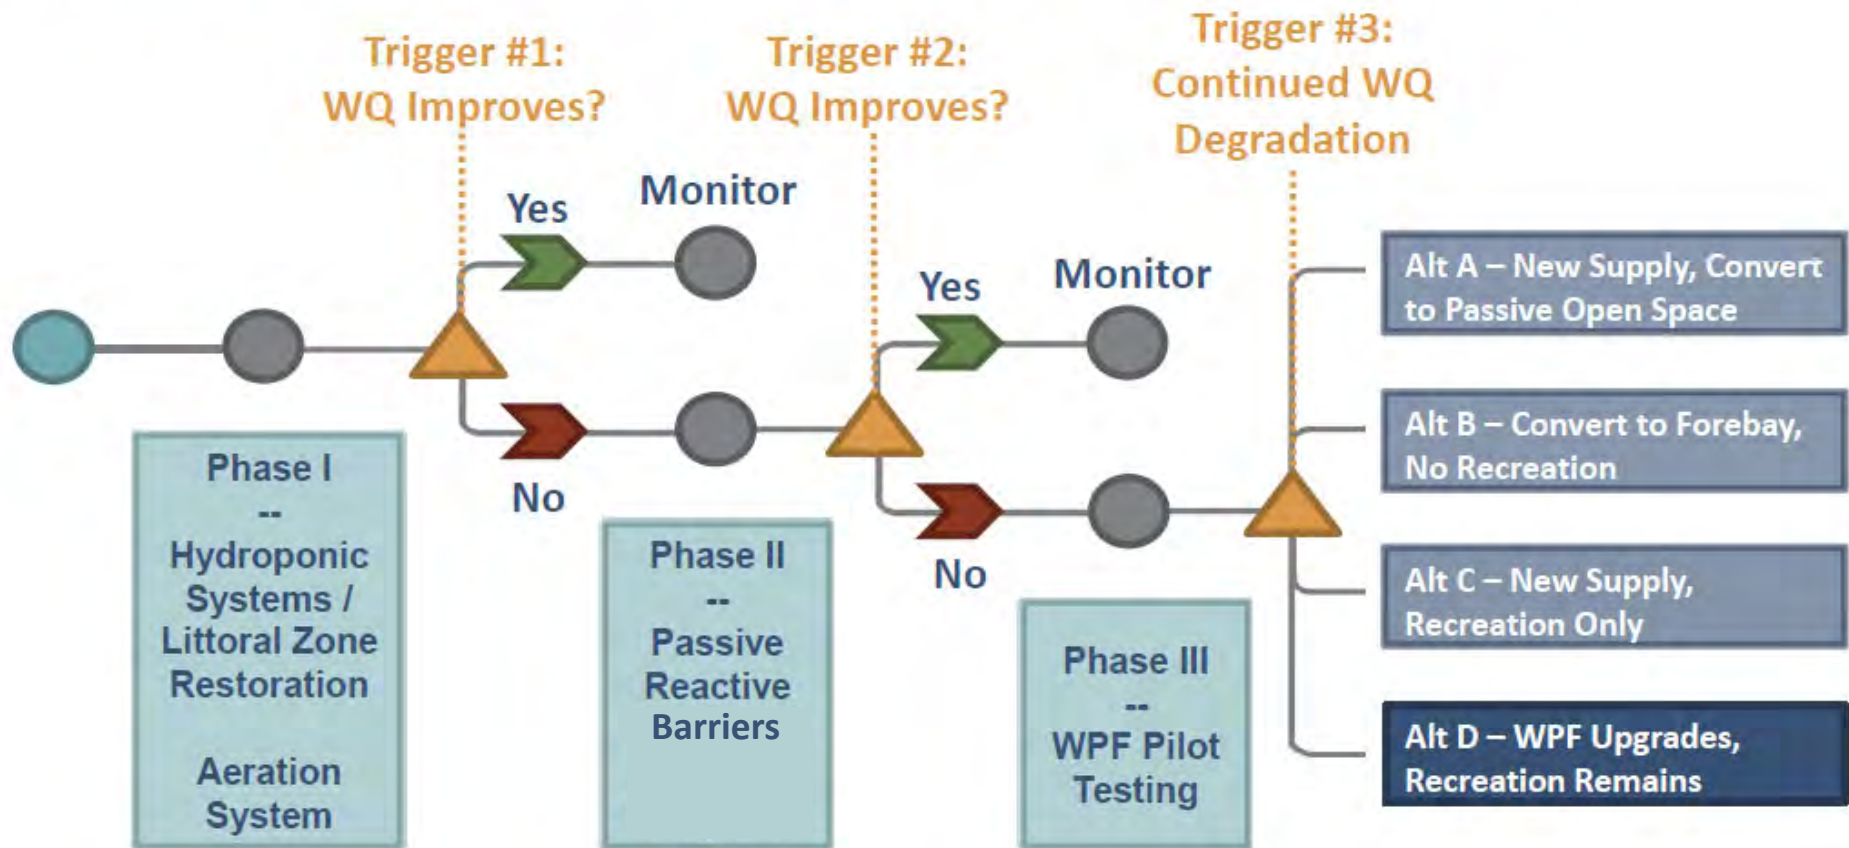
Trigger #1:
WQ Improves?

Trigger #2:
WQ Improves?

Trigger #3:
Continued WQ
Degradation

Yes

Monitor

Yes

Monitor

No

No

Phase I
--
Hydroponic Systems / Littoral Zone Restoration

Aeration System

Phase II
--
Passive Reactive Barriers

Phase III
--
WPF Pilot Testing

Alt A – New Supply, Convert to Passive Open Space

Alt B – Convert to Forebay, No Recreation

Alt C – New Supply, Recreation Only

Alt D – WPF Upgrades, Recreation Remains